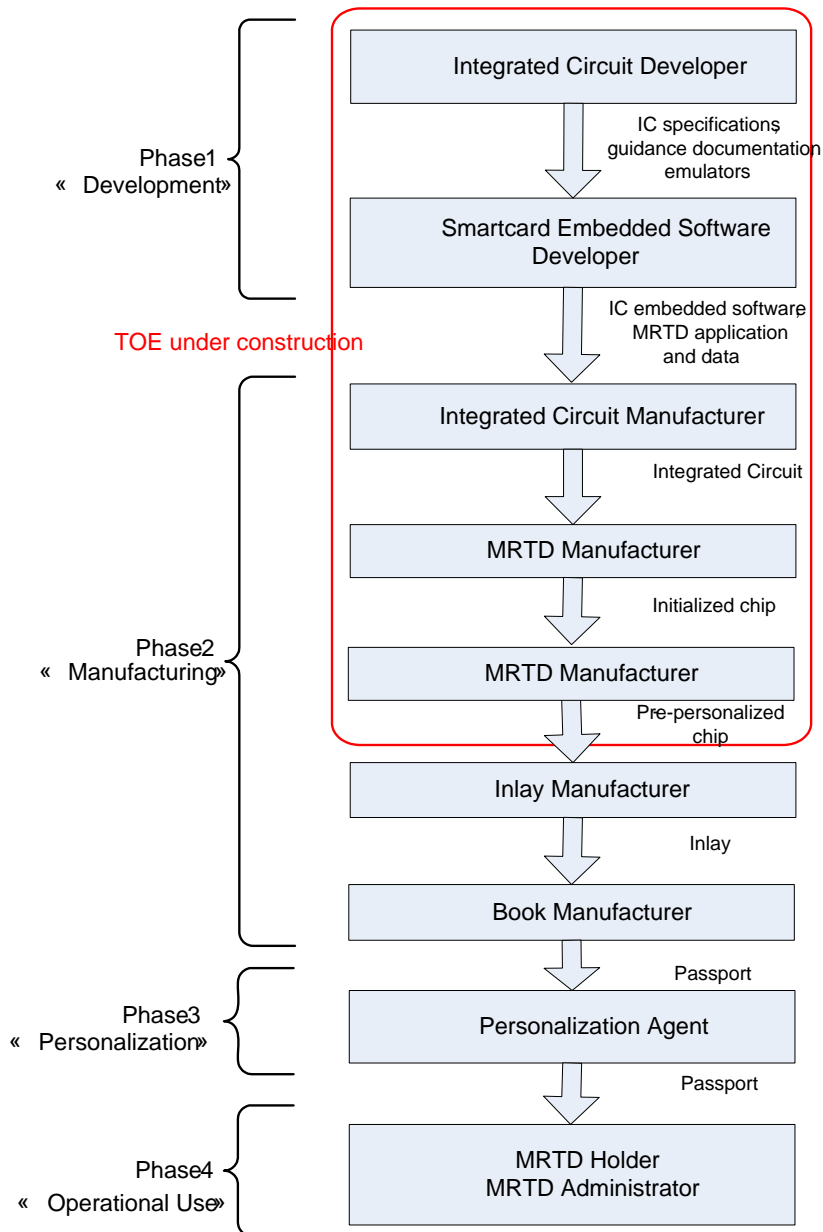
Phase1
« Development»

Integrated Circuit Developer

IC specifications, guidance documentation emulators

Smartcard Embedded Software Developer

IC embedded software MRTD application and data

TOE under construction

Phase2
« Manufacturing»

Integrated Circuit Manufacturer

Integrated Circuit

MRTD Manufacturer

Initialized chip

MRTD Manufacturer

Pre-personalized chip

Inlay Manufacturer

Inlay

Book Manufacturer

Phase3
« Personalization»

Passport

Personalization Agent

Passport

Phase4
« Operational Use»

MRTD Holder
MRTD Administrator